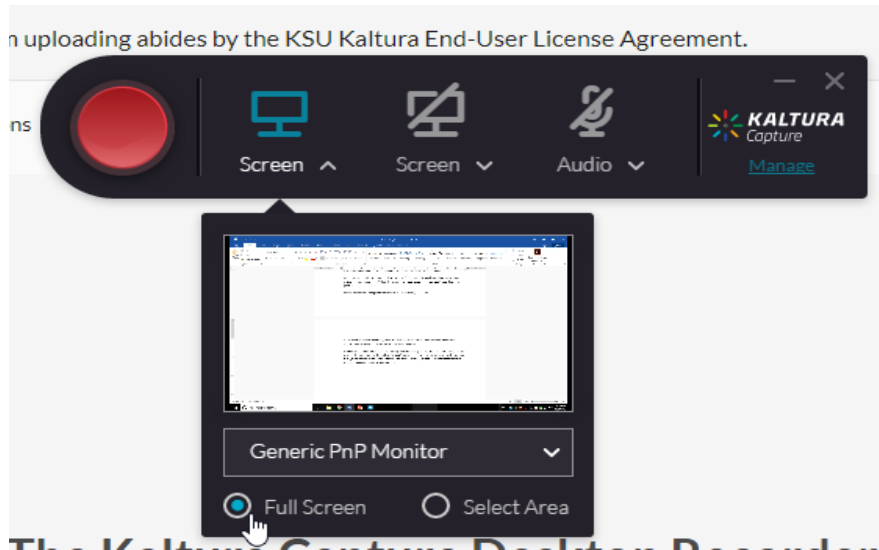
n uploading abides by the KSU Kaltura End-User License Agreement.

ns

Screen

Screen

Audio

KALTURA Capture

Manage

Generic PnP Monitor

Full Screen

Select Area

The Kaltura Capture Desktop Recorder